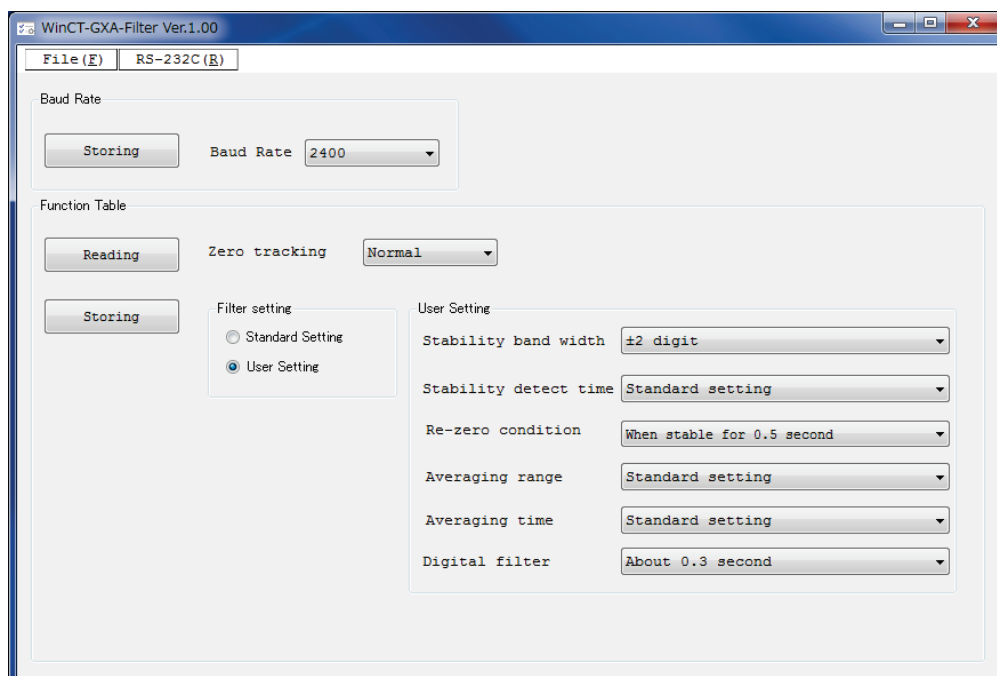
WinCT-GXA-Filter Ver.1.00

File(F) RS-232C(R)

Baud Rate

Storing

Baud Rate 2400

Function Table

Reading

Zero tracking Normal

Storing

Filter setting

Standard Setting

User Setting

User Setting

Stability band width ±2 digit

Stability detect time Standard setting

Re-zero condition When stable for 0.5 second

Averaging range Standard setting

Averaging time Standard setting

Digital filter About 0.3 second